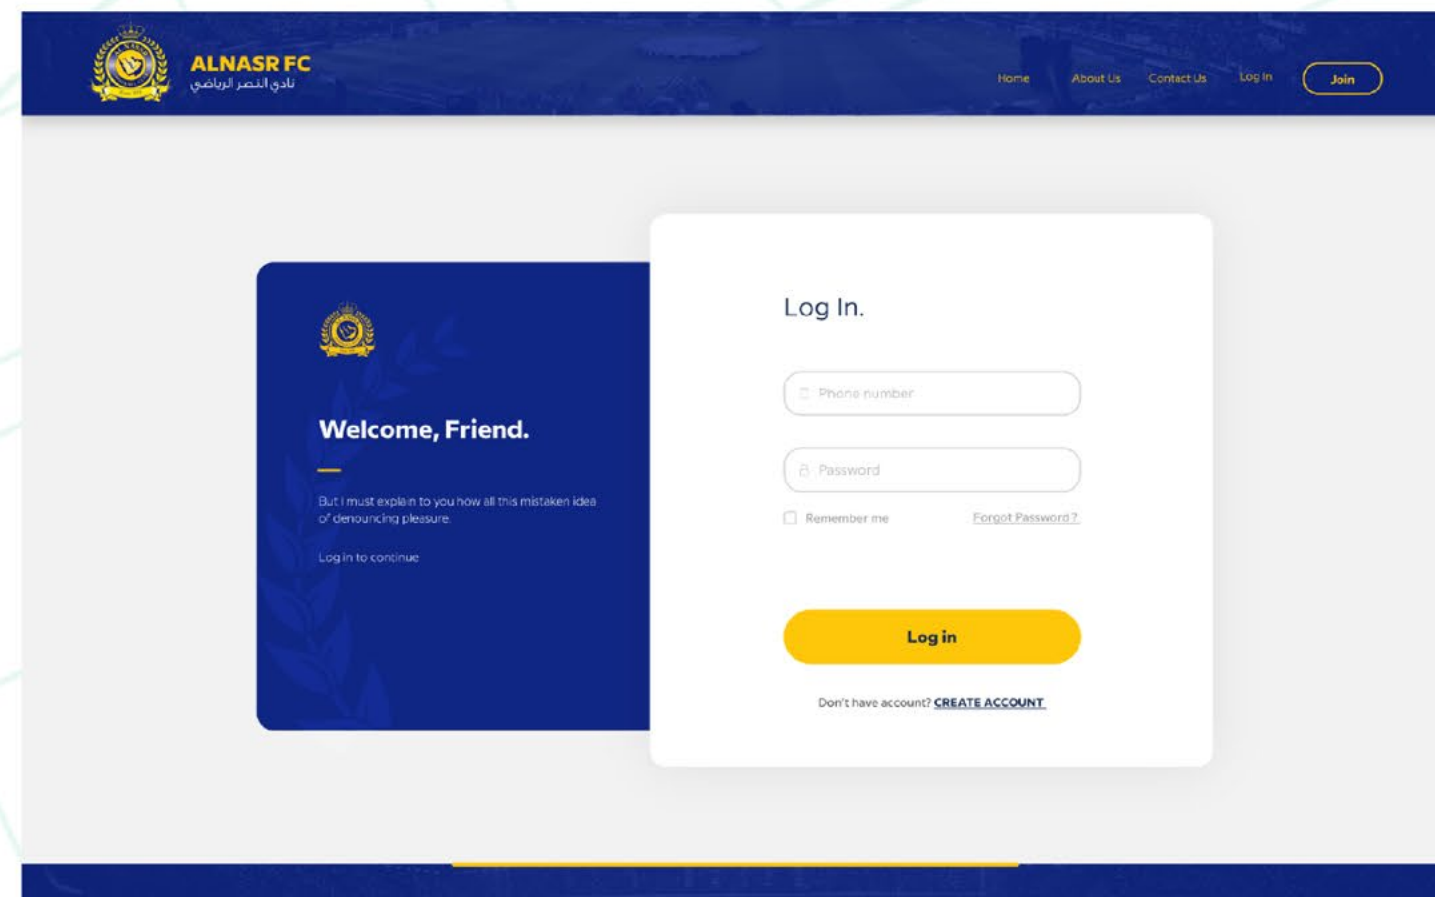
ALNASR FC
نادي النصر الرياضي

Home About Us Contact Us Log In Join

Welcome, Friend.

But I must explain to you how all this mistaken idea of denouncing pleasure

Log in to continue

Log In.

Phone number

Password

Remember me

Forgot Password?

Log in

Don't have account? CREATE ACCOUNT